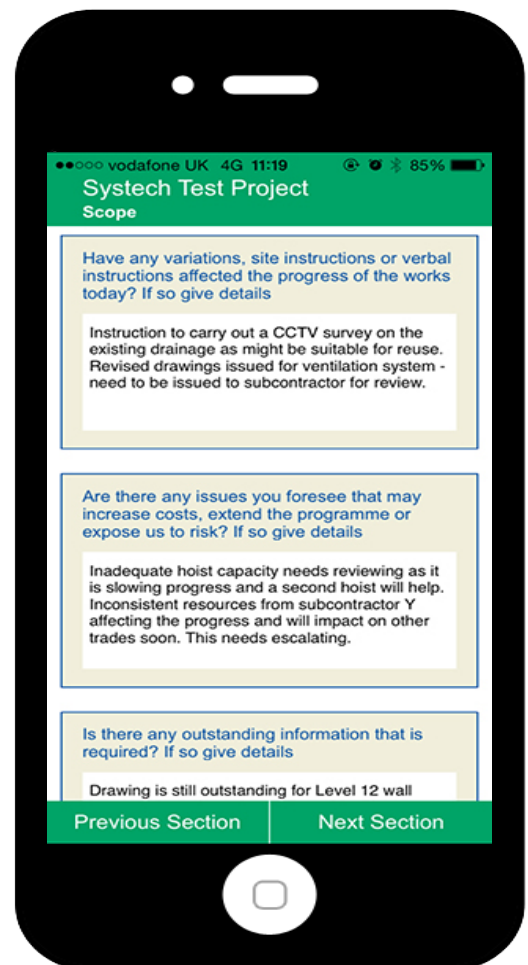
●●○○○ vodafone UK 4G 11:19 85%

Systech Test Project
Scope

Have any variations, site instructions or verbal instructions affected the progress of the works today? If so give details

Instruction to carry out a CCTV survey on the existing drainage as might be suitable for reuse. Revised drawings issued for ventilation system - need to be issued to subcontractor for review.

Are there any issues you foresee that may increase costs, extend the programme or expose us to risk? If so give details

Inadequate hoist capacity needs reviewing as it is slowing progress and a second hoist will help. Inconsistent resources from subcontractor Y affecting the progress and will impact on other trades soon. This needs escalating.

Is there any outstanding information that is required? If so give details

Drawing is still outstanding for Level 12 wall

Previous Section
Next Section